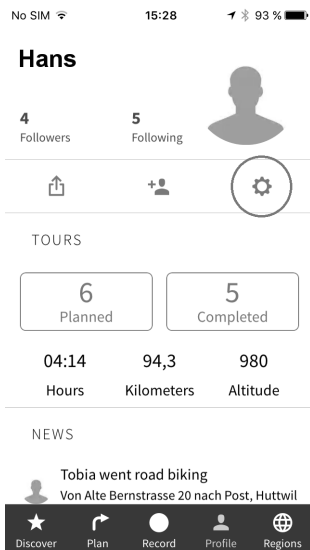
No SIM 15:28 93 %

Hans

4
Followers

5
Following

TOURS

6
Planned

5
Completed

04:14
Hours

94,3
Kilometers

980
Altitude

NEWS

Tobia went road biking
Von Alte Bernstrasse 20 nach Post, Huttwil

Discover Plan Record Profile Regions